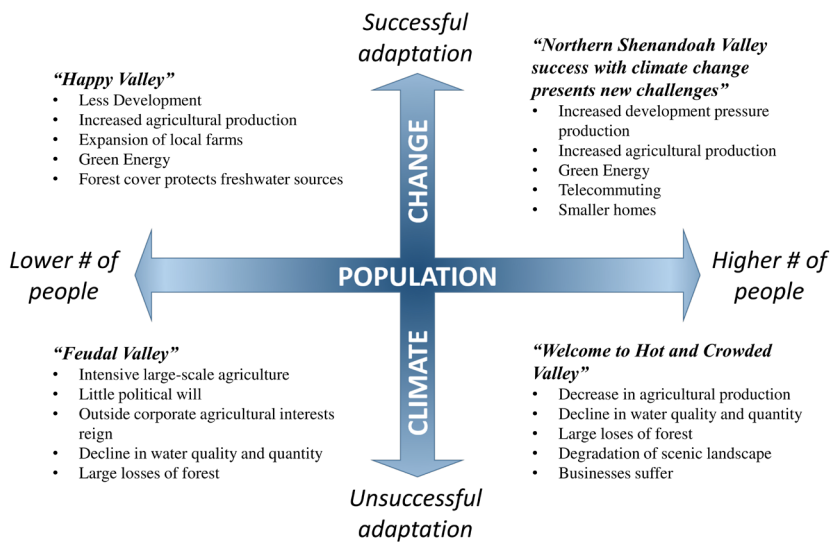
Successful adaptation

"Happy Valley"
- Less Development
- Increased agricultural production
- Expansion of local farms
- Green Energy
- Forest cover protects freshwater sources

"Northern Shenandoah Valley success with climate change presents new challenges"
- Increased development pressure production
- Increased agricultural production
- Green Energy
- Telecommuting
- Smaller homes

CHANGE

Lower # of people

POPULATION

Higher # of people

CLIMATE

"Feudal Valley"
- Intensive large-scale agriculture
- Little political will
- Outside corporate agricultural interests reign
- Decline in water quality and quantity
- Large losses of forest

"Welcome to Hot and Crowded Valley"
- Decrease in agricultural production
- Decline in water quality and quantity
- Large loses of forest
- Degradation of scenic landscape
- Businesses suffer

Unsuccessful adaptation